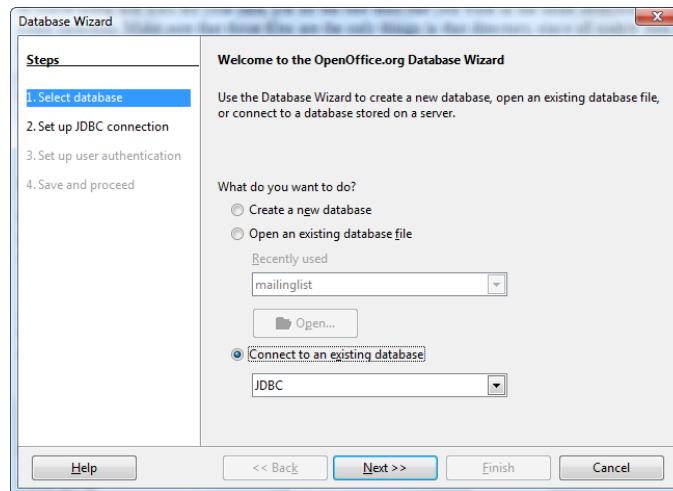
Database Wizard

Steps

1. Select database

2. Set up JDBC connection

3. Set up user authentication

4. Save and proceed

Welcome to the OpenOffice.org Database Wizard

Use the Database Wizard to create a new database, open an existing database file, or connect to a database stored on a server.

What do you want to do?

Create a new database

Open an existing database file

Recently used

mailinglist

Open...

Connect to an existing database

JDBC

Help

<< Back

Next >>

Finish

Cancel